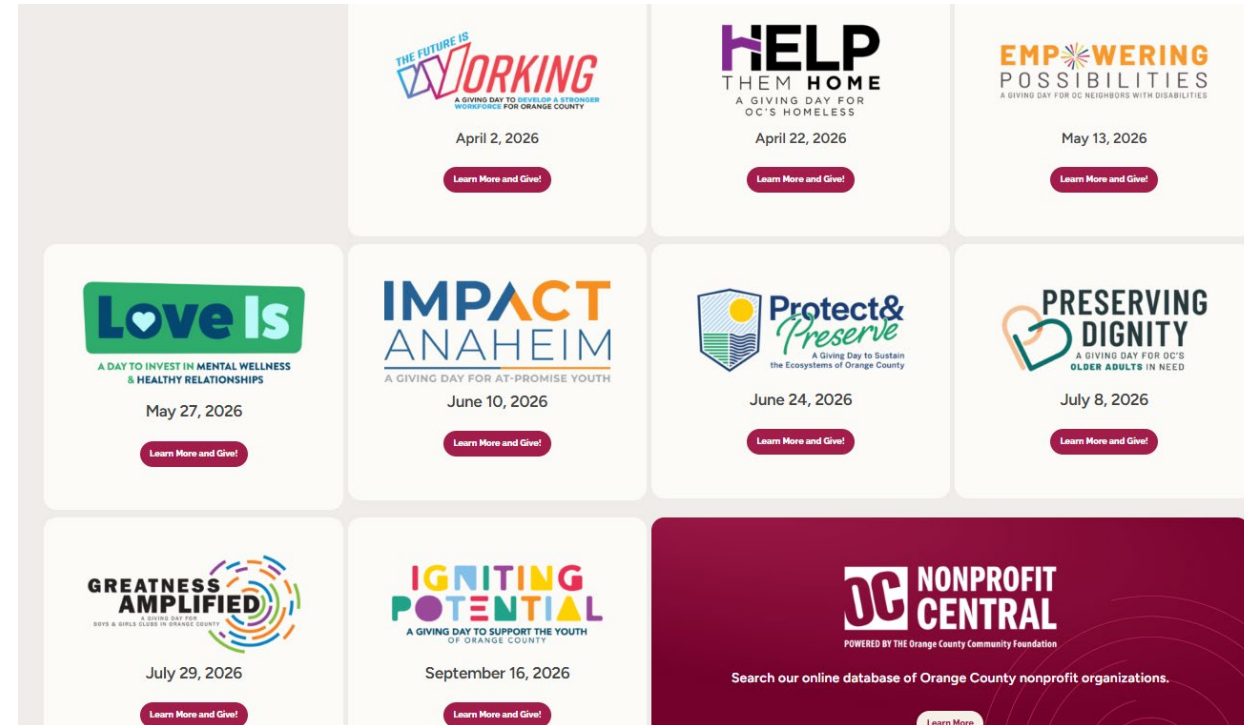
THE FUTURE IS WORKING
A GIVING DAY TO DEVELOP A STRONGER WORKFORCE FOR ORANGE COUNTY

April 2, 2026

Learn More and Give!

HELP THEM HOME
A GIVING DAY FOR OC'S HOMELESS

April 22, 2026

Learn More and Give!

EMPOWERING POSSIBILITIES
A GIVING DAY FOR OC NEIGHBORS WITH DISABILITIES

May 13, 2026

Learn More and Give!

Love Is
A DAY TO INVEST IN MENTAL WELLNESS & HEALTHY RELATIONSHIPS

May 27, 2026

Learn More and Give!

IMPACT ANAHEIM
A GIVING DAY FOR AT-PROMISE YOUTH

June 10, 2026

Learn More and Give!

Protect& Preserve
A Giving Day to Sustain the Ecosystems of Orange County

June 24, 2026

Learn More and Give!

PRESERVING DIGNITY
A GIVING DAY FOR OC'S OLDER ADULTS IN NEED

July 8, 2026

Learn More and Give!

GREATNESS AMPLIFIED
A GIVING DAY FOR BOYS & GIRLS CLUBS IN ORANGE COUNTY

July 29, 2026

Learn More and Give!

IGNITING POTENTIAL
A GIVING DAY TO SUPPORT THE YOUTH OF ORANGE COUNTY

September 16, 2026

Learn More and Give!

OC NONPROFIT CENTRAL
POWERED BY THE Orange County Community Foundation

Search our online database of Orange County nonprofit organizations.

Learn More